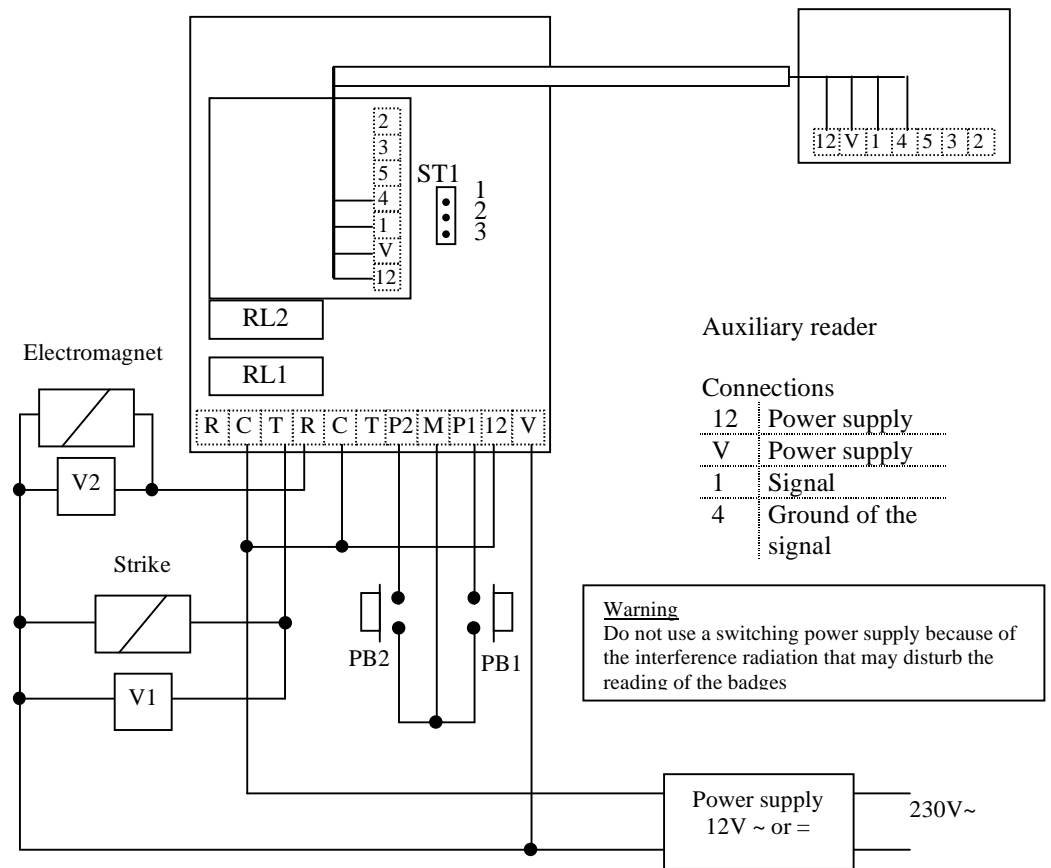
12 V 1 4 5 3 2

2
3
5
4
1
V
12

ST1
1
2
3

RL2

RL1

Electromagnet

R C T R C T P2 M P1 12 V

V2

Strike

V1

PB2

PB1

Auxiliary reader

Connections

| 12 | Power supply |
|---|---|
| V | Power supply |
| 1 | Signal |
| 4 | Ground of the signal |

Warning
Do not use a switching power supply because of the interference radiation that may disturb the reading of the badges

Power supply
12V ~ or =

230V~